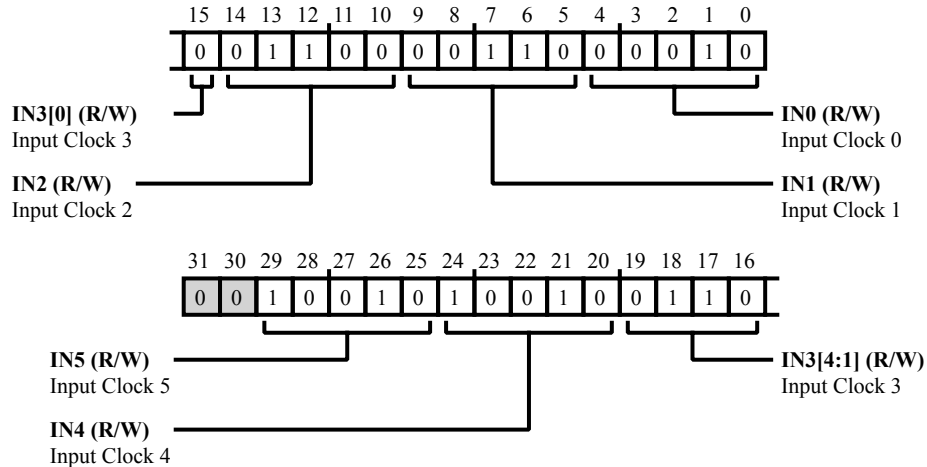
15 14 13 12 11 10 9 8 7 6 5 4 3 2 1 0

| 0 | 0 | 1 | 1 | 0 | 0 | 0 | 0 | 1 | 1 | 0 | 0 | 0 | 0 | 1 | 0 |
|---|---|---|---|---|---|---|---|---|---|---|---|---|---|---|---|

**IN3[0] (R/W)**
Input Clock 3

**IN0 (R/W)**
Input Clock 0

**IN2 (R/W)**
Input Clock 2

**IN1 (R/W)**
Input Clock 1

31 30 29 28 27 26 25 24 23 22 21 20 19 18 17 16

| 0 | 0 | 1 | 0 | 0 | 1 | 0 | 1 | 0 | 0 | 1 | 0 | 0 | 1 | 1 | 0 |
|---|---|---|---|---|---|---|---|---|---|---|---|---|---|---|---|

**IN5 (R/W)**
Input Clock 5

**IN3[4:1] (R/W)**
Input Clock 3

**IN4 (R/W)**
Input Clock 4